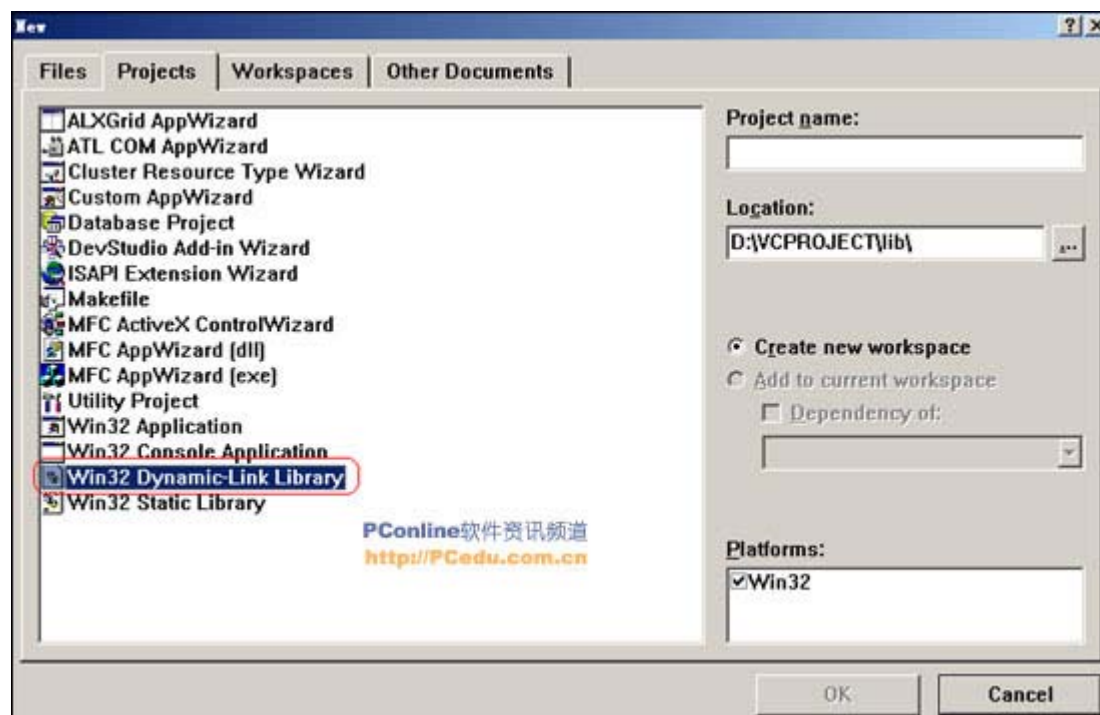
New

?| X

Files | Projects | Workspaces | Other Documents

ALXGrid AppWizard
ATL COM AppWizard
Cluster Resource Type Wizard
Custom AppWizard
Database Project
DevStudio Add-in Wizard
ISAPI Extension Wizard
Makefile
MFC ActiveX ControlWizard
MFC AppWizard (dll)
MFC AppWizard (exe)
Utility Project
Win32 Application
Win32 Console Application
Win32 Dynamic-Link Library
Win32 Static Library

PConline软件资讯频道
http://PCedu.com.cn

Project name:

Location:
D:\VCPROJECT\lib\

...

Create new workspace
Add to current workspace
Dependency of:

Platforms:
Win32

OK
Cancel